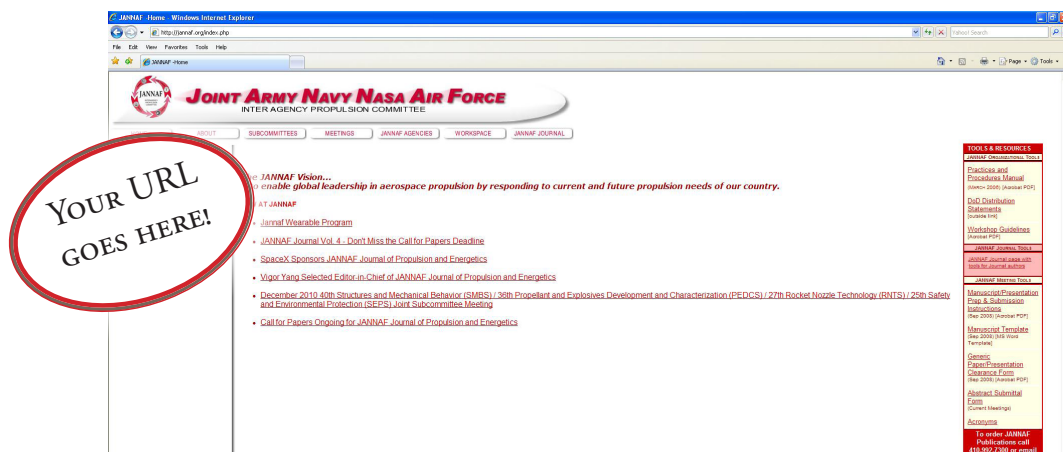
JANNAF - Home - Windows Internet Explorer

http://jannaf.org/index.php

Yahoo! Search

File Edit View Favorites Tools Help

JANNAF - Home

Page Tools

JANNAF

JOINT ARMY NAVY NASA AIR FORCE
INTER AGENCY PROPULSION COMMITTEE

ABOUT | SUBCOMMITTEES | MEETINGS | JANNAF AGENCIES | WORKSPACE | JANNAF JOURNAL

YOUR URL GOES HERE!

e JANNAF Vision...
o enable global leadership in aerospace propulsion by responding to current and future propulsion needs of our country.

AT JANNAF

Jannaf Wearable Program

JANNAF Journal Vol. 4 - Don't Miss the Call for Papers Deadline

SpaceX Sponsors JANNAF Journal of Propulsion and Energetics

Vigor Yang Selected Editor-in-Chief of JANNAF Journal of Propulsion and Energetics

December 2010 40th Structures and Mechanical Behavior (SMBS) / 36th Propellant and Explosives Development and Characterization (PEDCS) / 27th Rocket Nozzle Technology (RNTS) / 25th Safety and Environmental Protection (SEPS) Joint Subcommittee Meeting

Call for Papers Ongoing for JANNAF Journal of Propulsion and Energetics

TOOLS & RESOURCES
JANNAF ORGANIZATIONAL TOOLS
Practices and Procedures Manual
(March 2006) [Acrobat PDF]
DoD Distribution Statements
[outside link]
Workshop Guidelines
[Acrobat PDF]
JANNAF JOURNAL TOOLS
JANNAF Journal page with tools for Journal authors
JANNAF MEETING TOOLS
Manuscript/Presentation Prep & Submission Instructions
(Sep 2008) [Acrobat PDF]
Manuscript Template
(Sep 2008) [MS Word Template]
Generic Paper/Presentation Clearance Form
(Sep 2008) [Acrobat PDF]
Abstract Submittal Form
(Current Meetings)
Acronyms
To order JANNAF Publications call 410.992.7300 or email